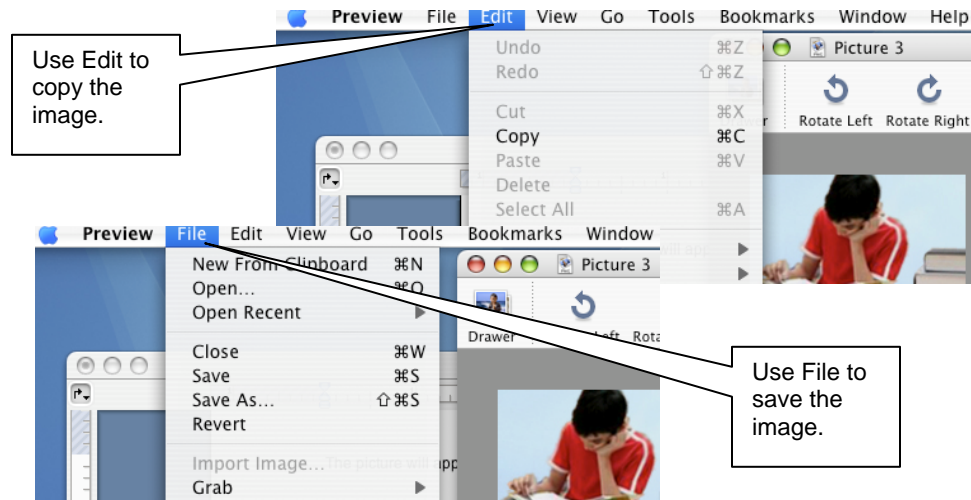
Use Edit to copy the image.

Preview File Edit View Go Tools Bookmarks Window Help

Undo ⌘Z
Redo ⇧⌘Z
Cut ⌘X
Copy ⌘C
Paste ⌘V
Delete
Select All ⌘A

Picture 3
Rotate Left Rotate Right

Preview File Edit View Go Tools Bookmarks Window

New From Clipboard ⌘N
Open... ⌘O
Open Recent
Close ⌘W
Save ⌘S
Save As... ⇧⌘S
Revert
Import Image...
Grab

Picture 3
Drawer

Use File to save the image.